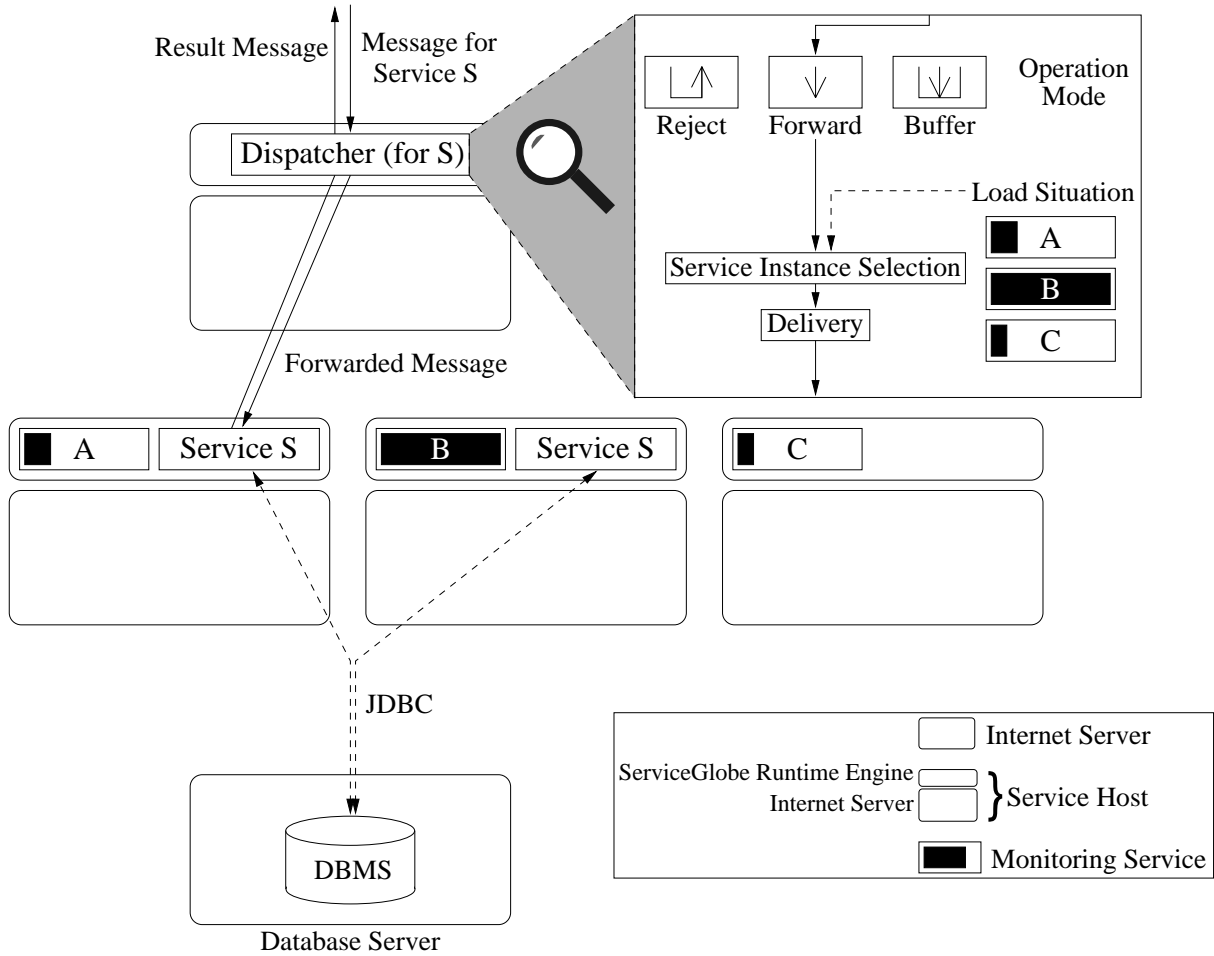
Result Message

Message for Service S

Dispatcher (for S)

Reject

Forward

Buffer

Operation Mode

Load Situation

A

B

C

Service Instance Selection

Delivery

Forwarded Message

A

Service S

B

Service S

C

JDBC

DBMS

Database Server

Internet Server

ServiceGlobe Runtime Engine

Internet Server

Service Host

Monitoring Service